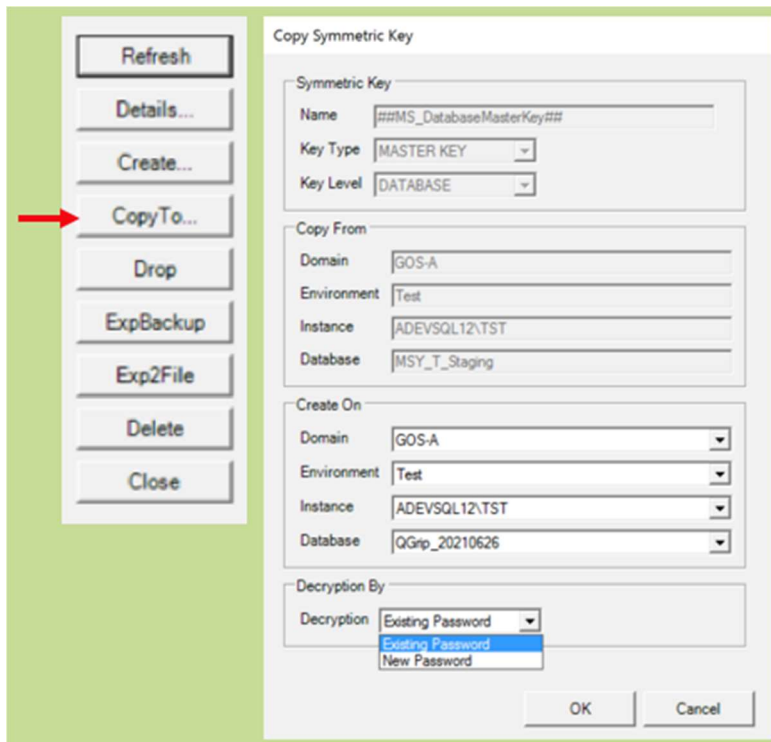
Refresh
Details...
Create...
CopyTo...
Drop
ExpBackup
Exp2File
Delete
Close

Copy Symmetric Key

Symmetric Key
Name ##MS_DatabaseMasterKey##
Key Type MASTER KEY
Key Level DATABASE

Copy From
Domain GOS-A
Environment Test
Instance ADEVSQL12\TST
Database MSY_T_Staging

Create On
Domain GOS-A
Environment Test
Instance ADEVSQL12\TST
Database QGrip_20210626

Decryption By
Decryption Existing Password
Existing Password
New Password

OK
Cancel